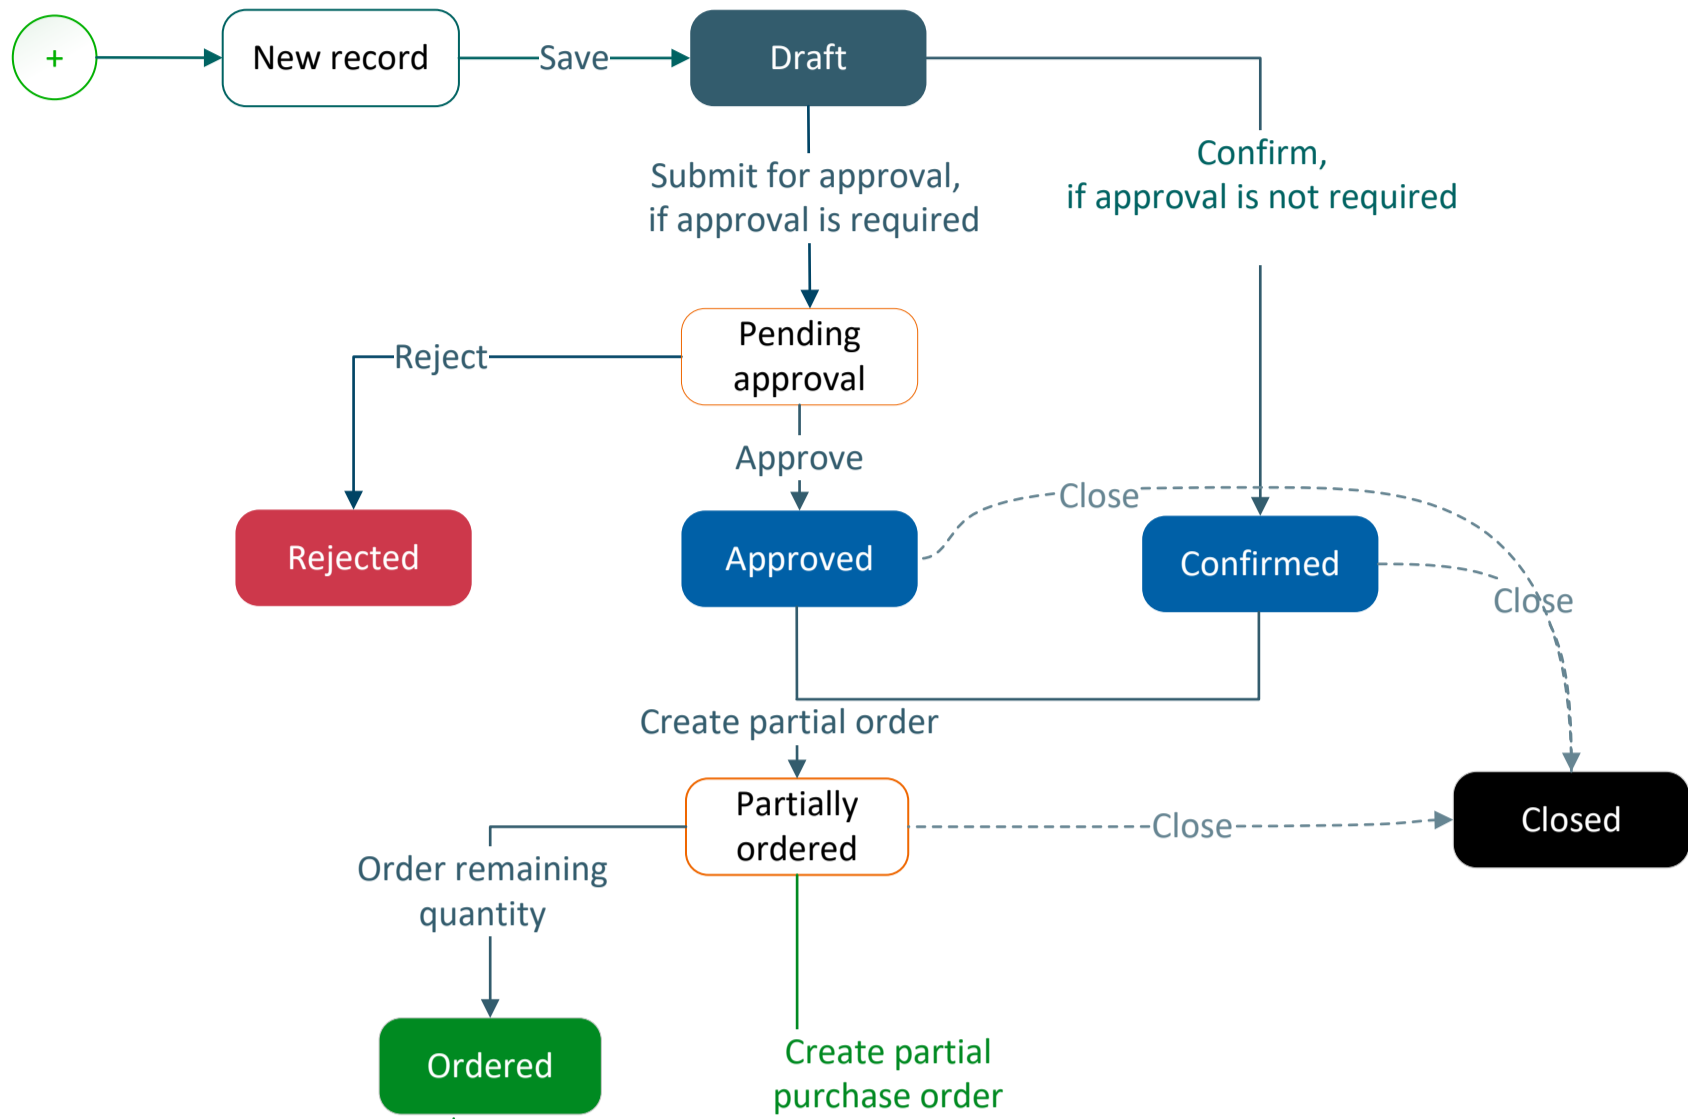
+

New record

Save

Draft

Submit for approval, if approval is required

Confirm, if approval is not required

Pending approval

Reject

Approve

Rejected

Approved

Close

Confirmed

Close

Create partial order

Partially ordered

Close

Closed

Order remaining quantity

Ordered

Create partial purchase order